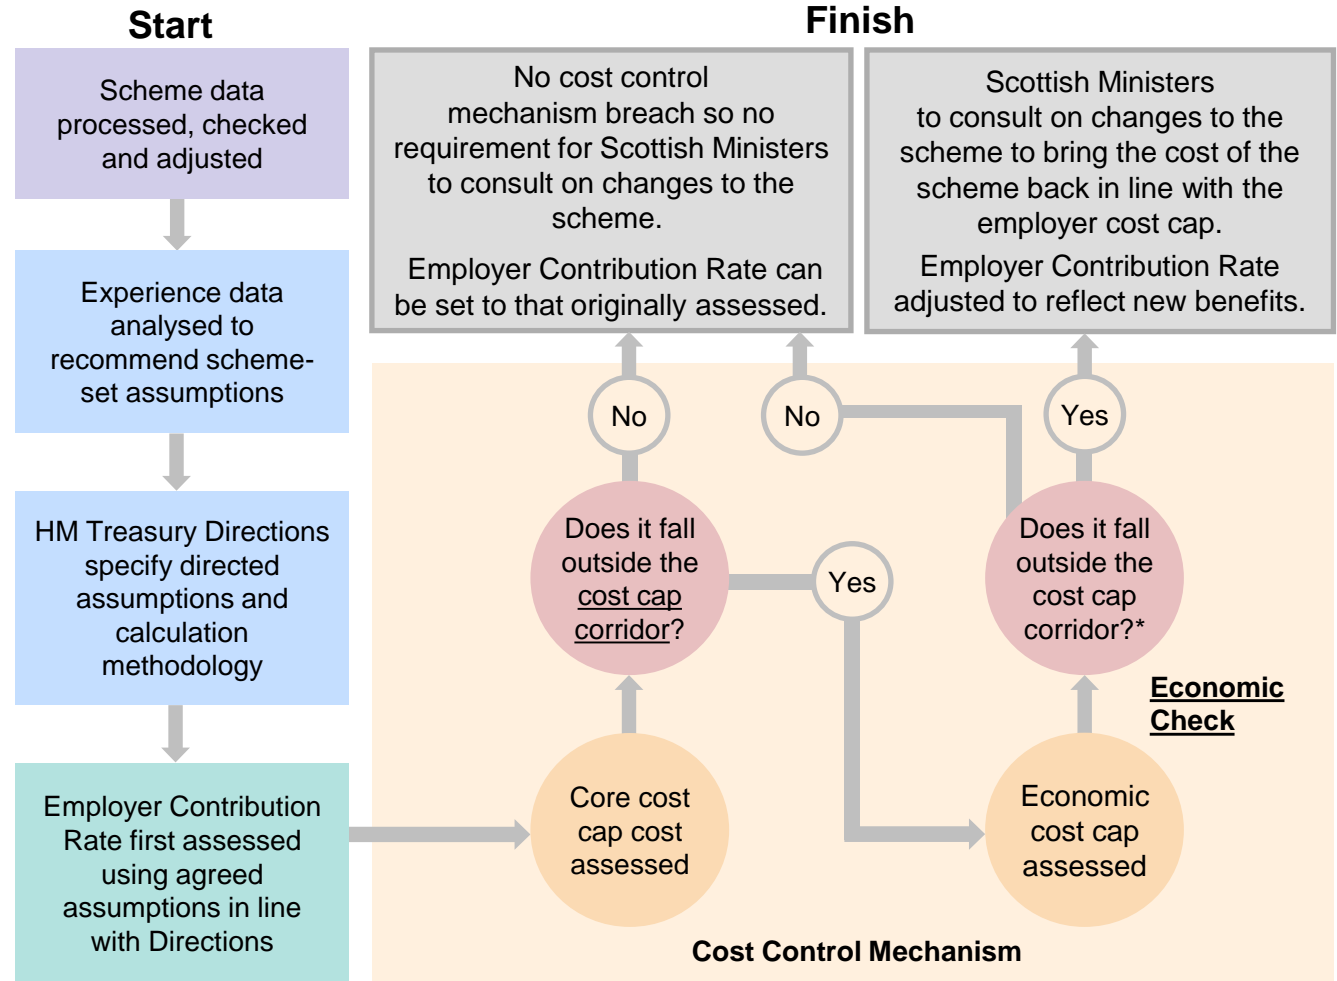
Start

Scheme data processed, checked and adjusted

Experience data analysed to recommend scheme-set assumptions

HM Treasury Directions specify directed assumptions and calculation methodology

Employer Contribution Rate first assessed using agreed assumptions in line with Directions

Finish

No cost control mechanism breach so no requirement for Scottish Ministers to consult on changes to the scheme.

Employer Contribution Rate can be set to that originally assessed.

Scottish Ministers to consult on changes to the scheme to bring the cost of the scheme back in line with the employer cost cap.

Employer Contribution Rate adjusted to reflect new benefits.

No

No

Yes

Does it fall outside the cost cap corridor?

Yes

Does it fall outside the cost cap corridor?*

Economic Check

Core cost cap cost assessed

Economic cost cap assessed

Cost Control Mechanism